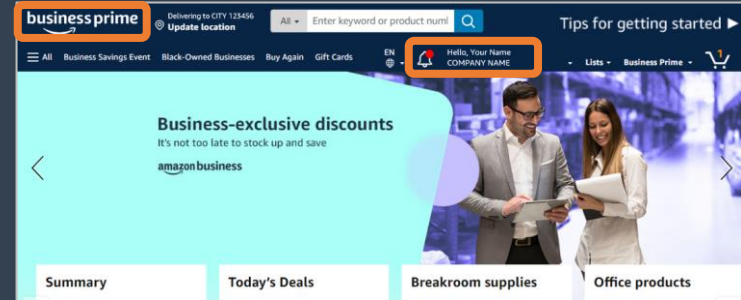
business prime

Delivering to CITY 123456
Update location

All
Enter keyword or product numl

Tips for getting started ▶

≡ All   Business Savings Event   Black-Owned Businesses   Buy Again   Gift Cards

EN

Hello, Your Name
COMPANY NAME

Lists   Business Prime   1

Business-exclusive discounts
It's not too late to stock up and save

amazon business

Summary
Today's Deals
Breakroom supplies
Office products